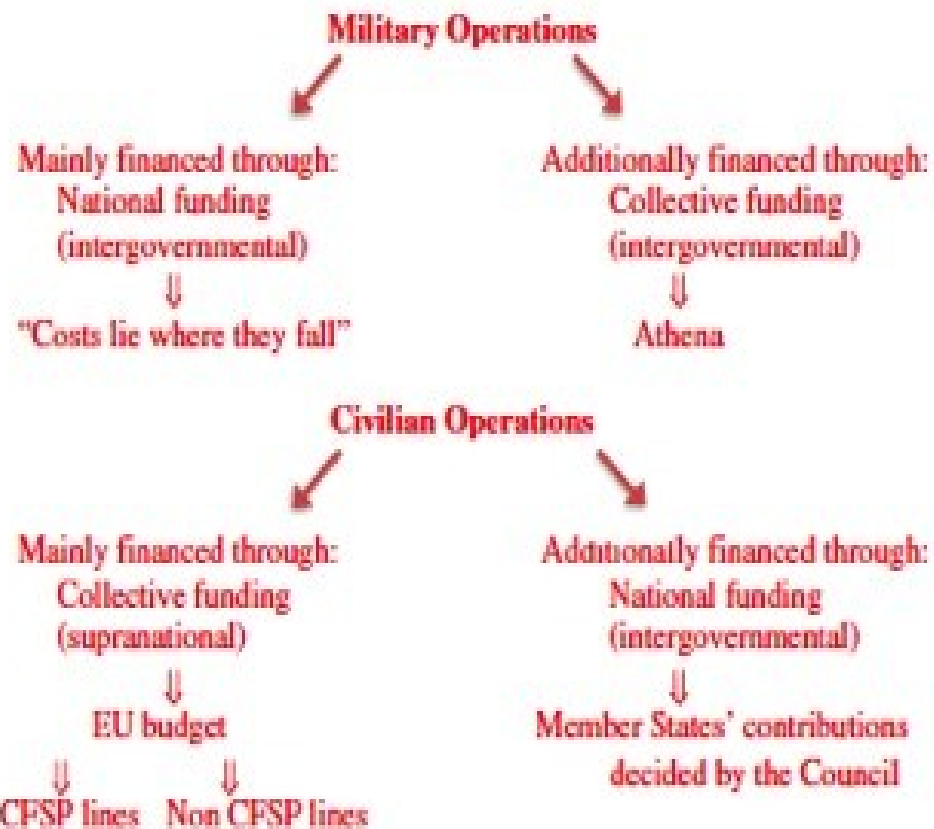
Military Operations

Mainly financed through:
National funding
(intergovernmental)
⇓
"Costs lie where they fall"

Additionally financed through:
Collective funding
(intergovernmental)
⇓
Athena

Civilian Operations

Mainly financed through:
Collective funding
(supranational)
⇓
EU budget
⇓ ⇓
CFSP lines Non CFSP lines

Additionally financed through:
National funding
(intergovernmental)
⇓
Member States' contributions decided by the Council